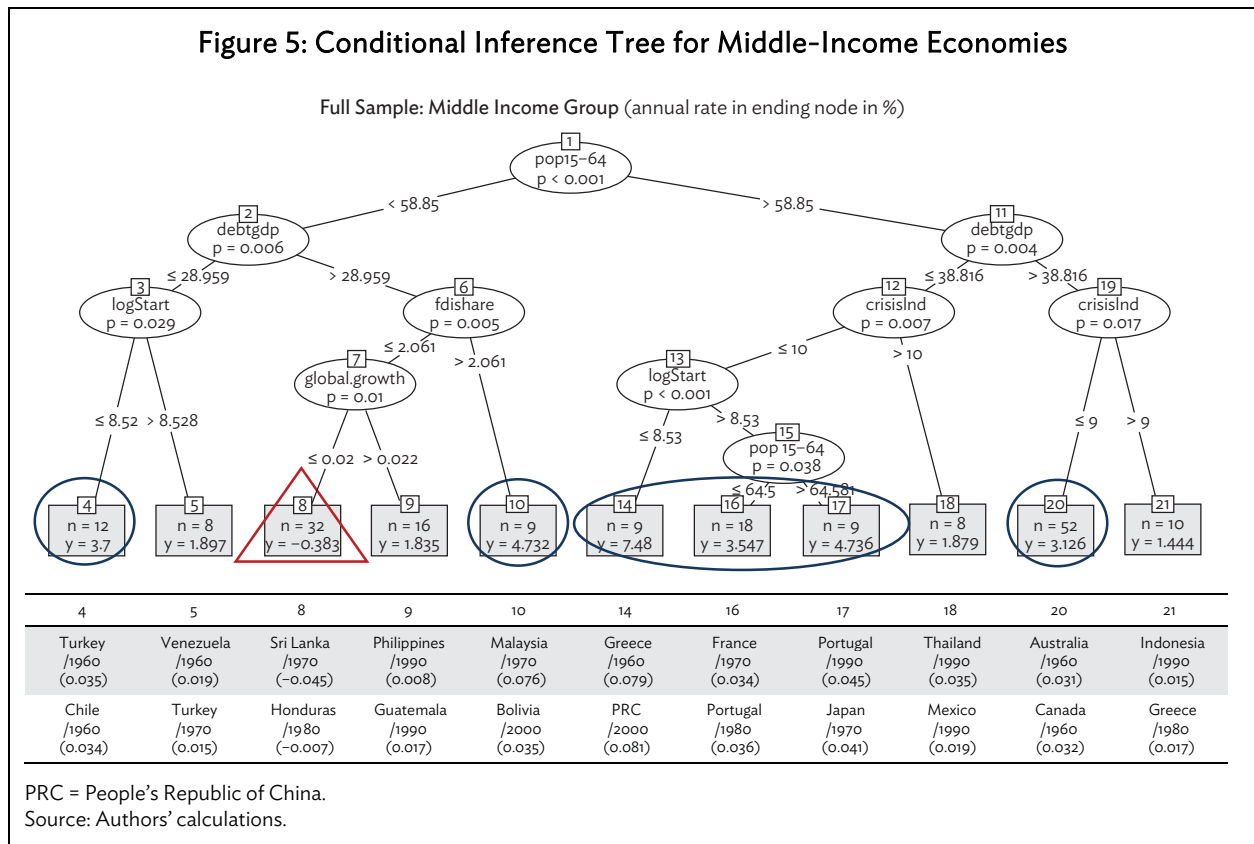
Figure 5: Conditional Inference Tree for Middle-Income Economies

Full Sample: Middle Income Group (annual rate in ending node in %)

1
pop15–64
p < 0.001

< 58.85
> 58.85

2
debtgdp
p = 0.006

11
debtgdp
p = 0.004

≤ 28.959
> 28.959
≤ 38.816
> 38.816

3
logStart
p = 0.029

6
fdishare
p = 0.005

12
crisisInd
p = 0.007

19
crisisInd
p = 0.017

≤ 2.061
> 2.061
≤ 10
> 10

7
global.growth
p = 0.01

13
logStart
p < 0.001

≤ 8.52
> 8.528
≤ 0.02
> 0.022
≤ 8.53
> 8.53
≤ 9
> 9

15
pop 15–64
p = 0.038

≤ 64.5
> 64.581

4
n = 12
y = 3.7

5
n = 8
y = 1.897

8
n = 32
y = −0.383

9
n = 16
y = 1.835

10
n = 9
y = 4.732

14
n = 9
y = 7.48

16
n = 18
y = 3.547

17
n = 9
y = 4.736

18
n = 8
y = 1.879

20
n = 52
y = 3.126

21
n = 10
y = 1.444

| 4 | 5 | 8 | 9 | 10 | 14 | 16 | 17 | 18 | 20 | 21 |
|---|---|---|---|---|---|---|---|---|---|---|
| Turkey /1960 (0.035) | Venezuela /1960 (0.019) | Sri Lanka /1970 (−0.045) | Philippines /1990 (0.008) | Malaysia /1970 (0.076) | Greece /1960 (0.079) | France /1970 (0.034) | Portugal /1990 (0.045) | Thailand /1990 (0.035) | Australia /1960 (0.031) | Indonesia /1990 (0.015) |
| Chile /1960 (0.034) | Turkey /1970 (0.015) | Honduras /1980 (−0.007) | Guatemala /1990 (0.017) | Bolivia /2000 (0.035) | PRC /2000 (0.081) | Portugal /1980 (0.036) | Japan /1970 (0.041) | Mexico /1990 (0.019) | Canada /1960 (0.032) | Greece /1980 (0.017) |

PRC = People’s Republic of China.
Source: Authors’ calculations.